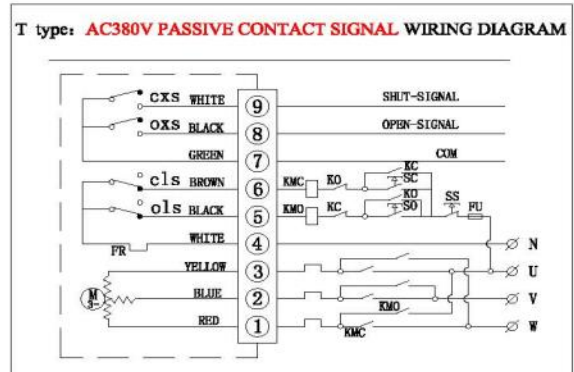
T type: AC380V PASSIVE CONTACT SIGNAL WIRING DIAGRAM

cxs WHITE 9 SHUT-SIGNAL
oxs BLACK 8 OPEN-SIGNAL
GREEN 7 COM
cls BROWN 6 KMC KO KC SC
ols BLACK 5 KMO KC KO SO SS FU
FR WHITE 4 N
YELLOW 3 U
M 3~ BLUE 2 KMO V
RED 1 KMC W